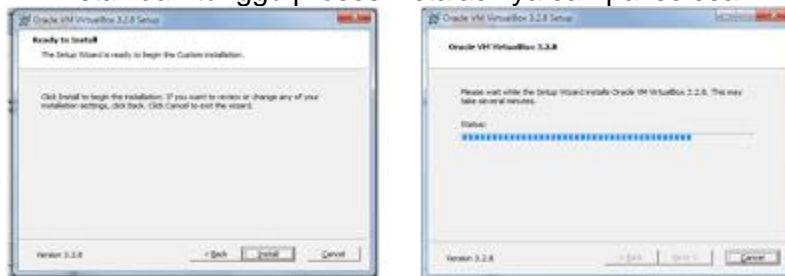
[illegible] tunggu proses instalasinya sampai selesai

Oracle VM VirtualBox 3.2.8 Setup

Ready to Install

The Setup Wizard is ready to begin the Custom installation.

Click Install to begin the installation. If you want to review or change any of your installation settings, click Back. Click Cancel to exit the wizard.

Version 3.2.8

< Back

Install

Cancel

Oracle VM VirtualBox 3.2.8 Setup

Oracle VM VirtualBox 3.2.8

Please wait while the Setup Wizard installs Oracle VM VirtualBox 3.2.8. This may take several minutes.

Status:

Version 3.2.8

< Back

Next >

Cancel